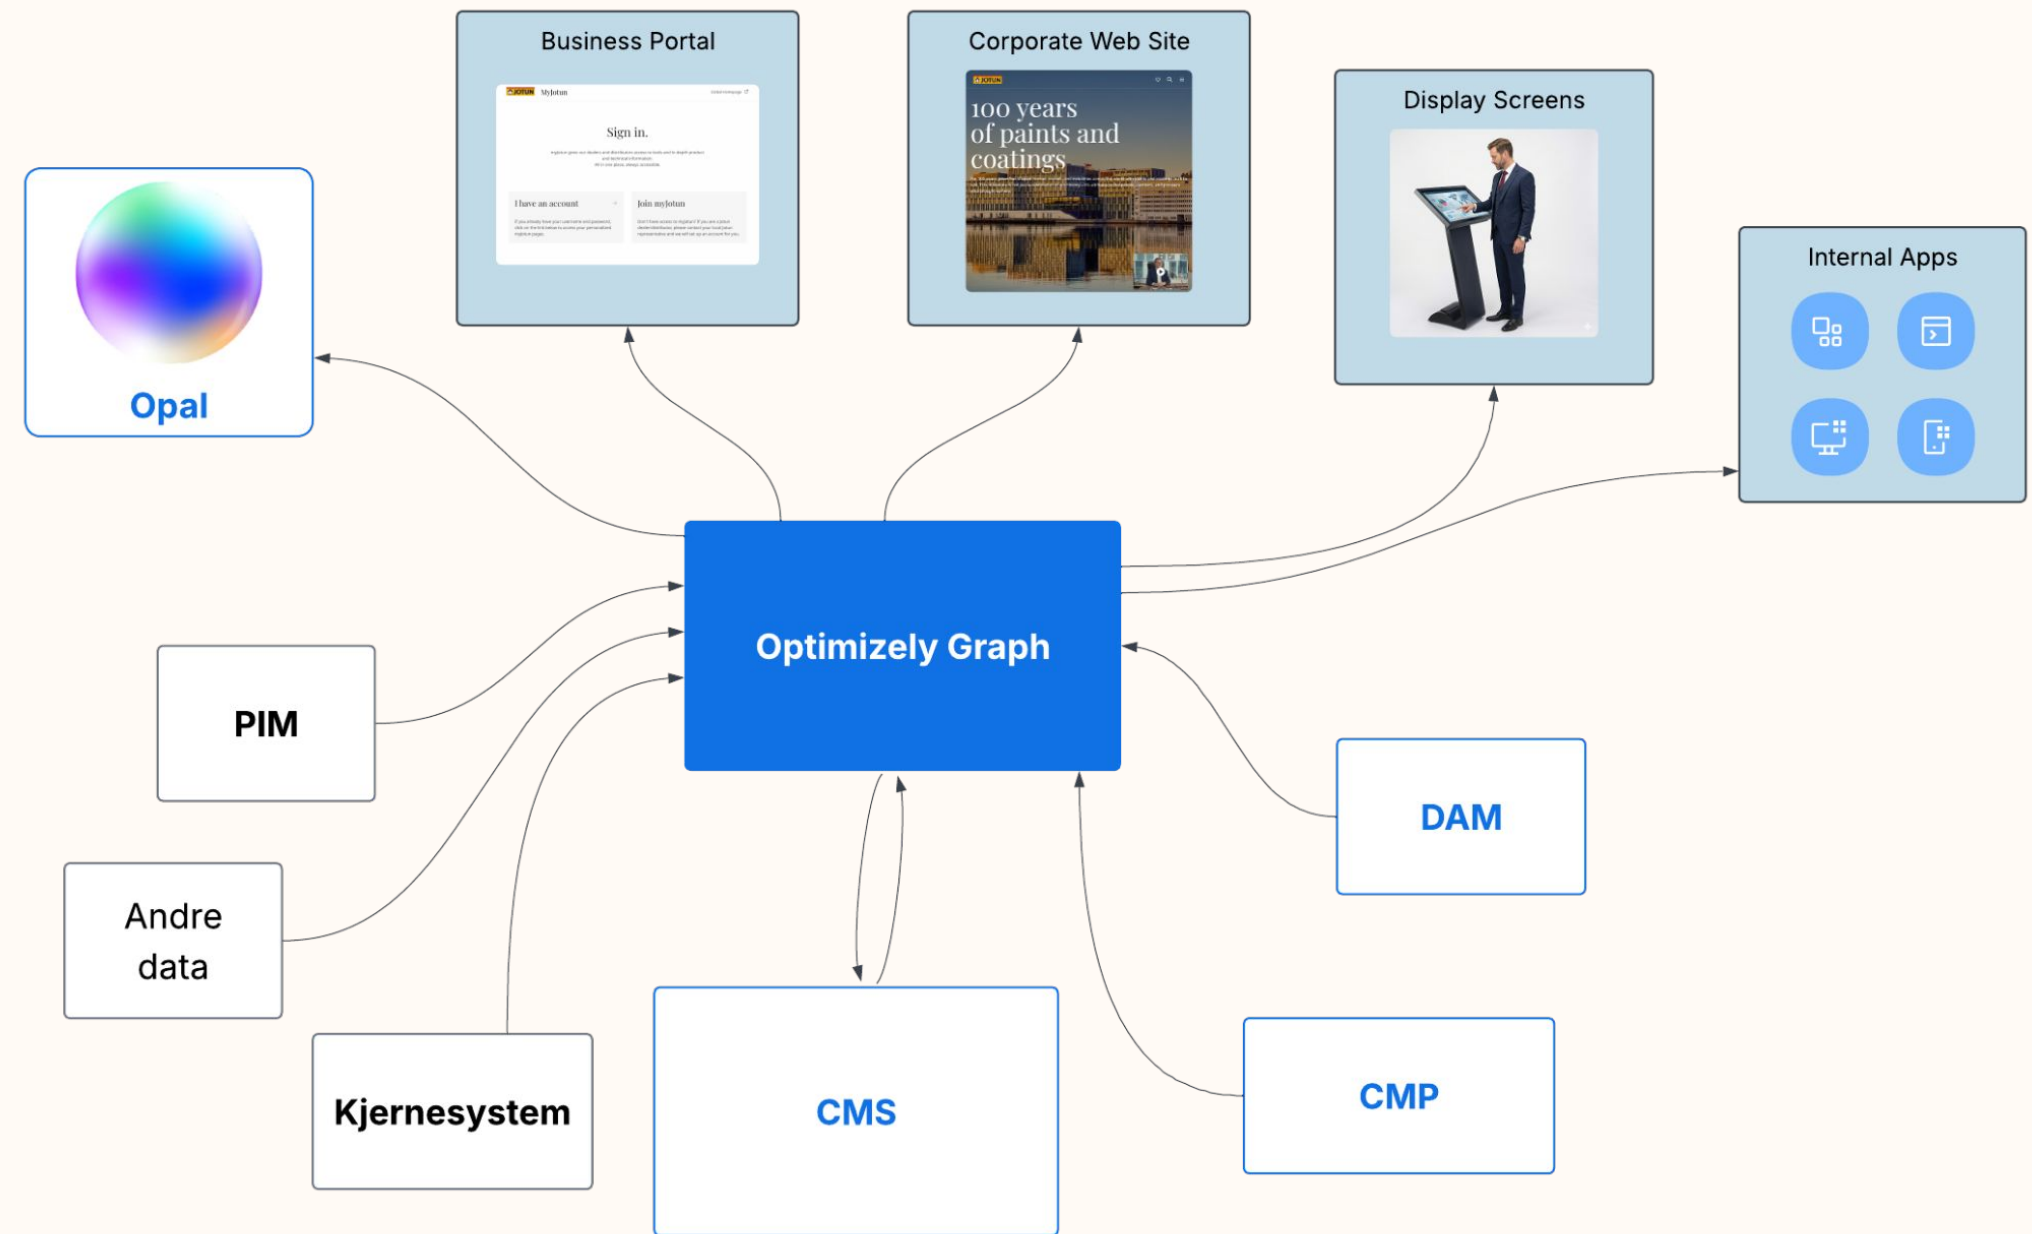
Business Portal

JOTUN MyJotun

Sign in.

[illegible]

I have an account

Join myJotun

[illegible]

Corporate Web Site

JOTUN

100 years of paints and coatings

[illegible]

Display Screens

Internal Apps

Opal

Optimizely Graph

PIM

Andre data

Kjernesystem

CMS

DAM

CMP